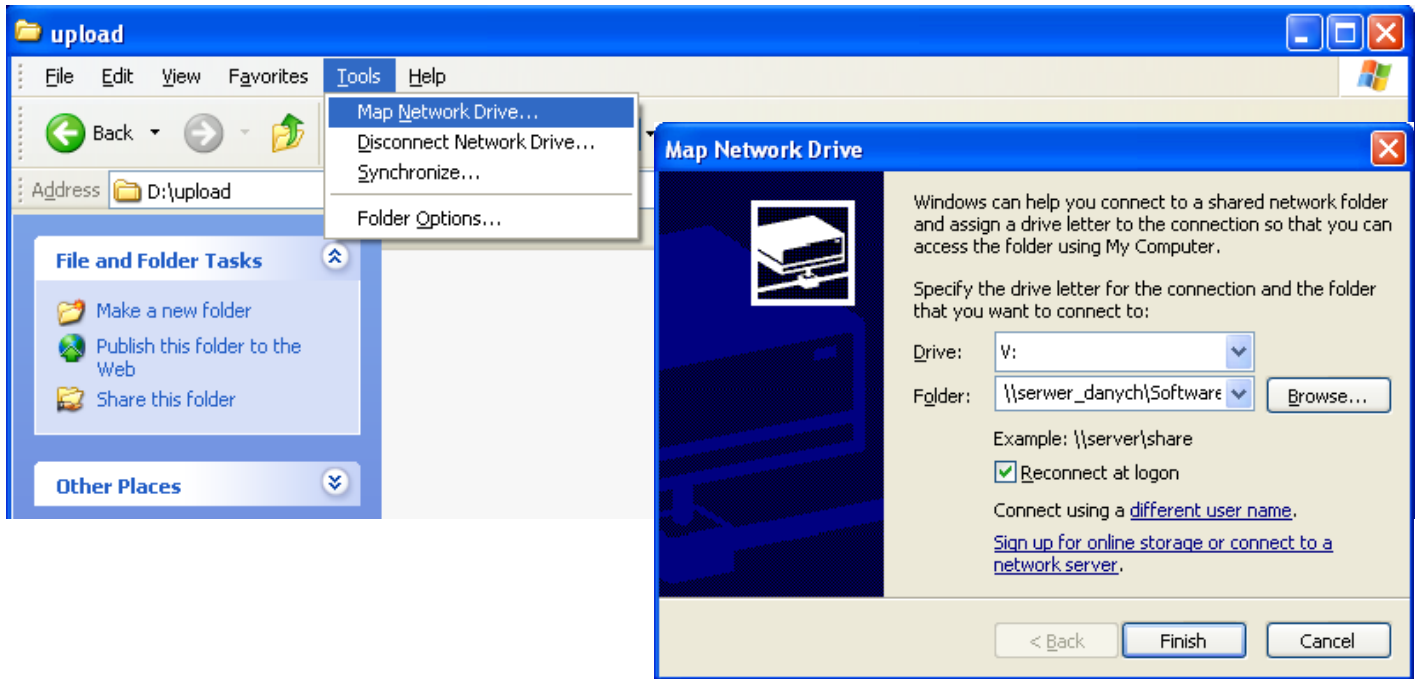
upload

File Edit View Favorites Tools Help

Back

Address D:\upload

Map Network Drive...
Disconnect Network Drive...
Synchronize...
Folder Options...

File and Folder Tasks

Make a new folder
Publish this folder to the Web
Share this folder

Other Places

Map Network Drive

Windows can help you connect to a shared network folder and assign a drive letter to the connection so that you can access the folder using My Computer.

Specify the drive letter for the connection and the folder that you want to connect to:

Drive: V:
Folder: \\serwer_danych\Software Browse...

Example: \\server\share

Reconnect at logon

Connect using a different user name.

Sign up for online storage or connect to a network server.

< Back Finish Cancel